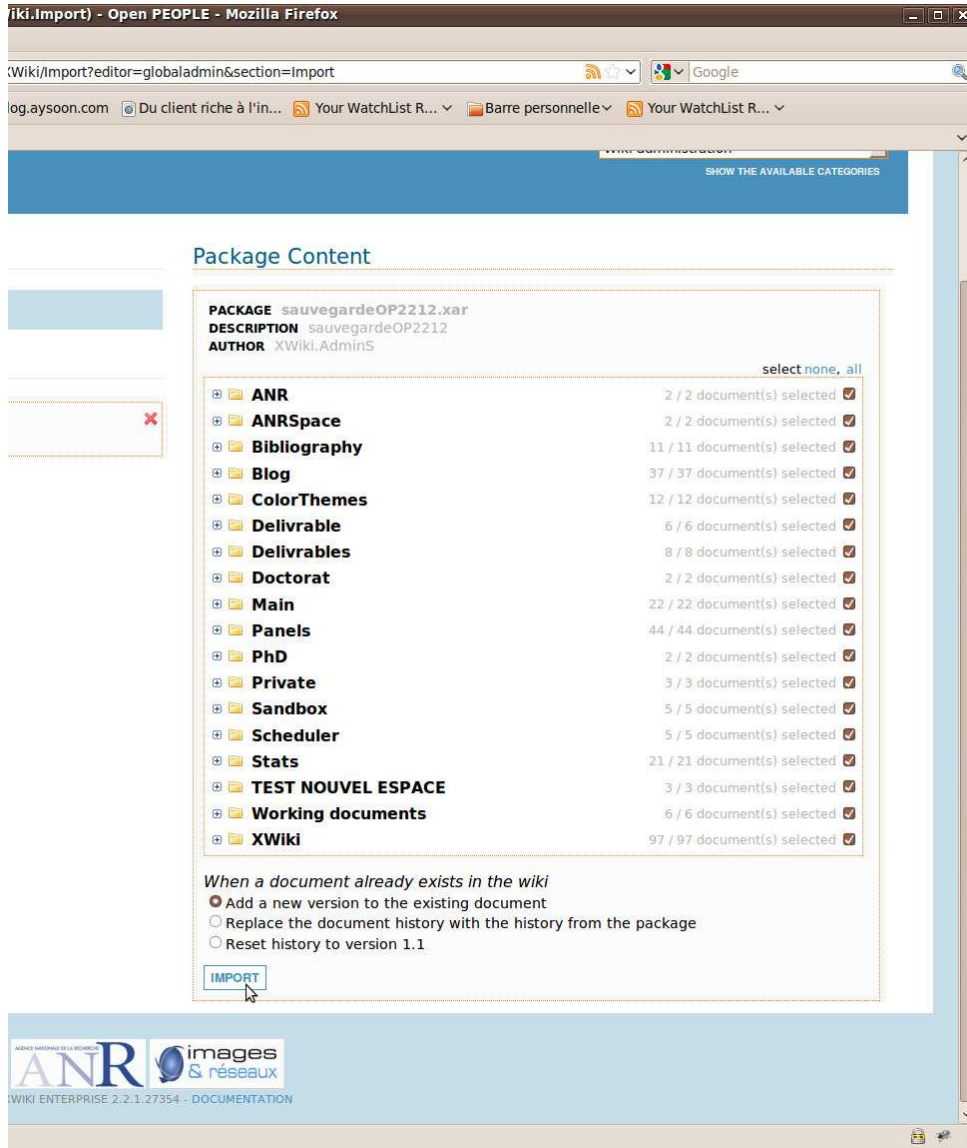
/iki.Import) - Open PEOPLE - Mozilla Firefox

XWiki/Import?editor=globaladmin&section=Import

Google

log.aysoon.com Du client riche à l'in... Your WatchList R... Barre personnelle Your WatchList R...

SHOW THE AVAILABLE CATEGORIES

Package Content

PACKAGE sauvegardeOP2212.xar
DESCRIPTION sauvegardeOP2212
AUTHOR XWiki.AdminS

select none, all

| | |
|---|---|
| ANR | 2 / 2 document(s) selected |
| ANRSpace | 2 / 2 document(s) selected |
| Bibliography | 11 / 11 document(s) selected |
| Blog | 37 / 37 document(s) selected |
| ColorThemes | 12 / 12 document(s) selected |
| Delivrable | 6 / 6 document(s) selected |
| Delivrables | 8 / 8 document(s) selected |
| Doctorat | 2 / 2 document(s) selected |
| Main | 22 / 22 document(s) selected |
| Panels | 44 / 44 document(s) selected |
| PhD | 2 / 2 document(s) selected |
| Private | 3 / 3 document(s) selected |
| Sandbox | 5 / 5 document(s) selected |
| Scheduler | 5 / 5 document(s) selected |
| Stats | 21 / 21 document(s) selected |
| TEST NOUVEL ESPACE | 3 / 3 document(s) selected |
| Working documents | 6 / 6 document(s) selected |
| XWiki | 97 / 97 document(s) selected |

When a document already exists in the wiki
Add a new version to the existing document
Replace the document history with the history from the package
Reset history to version 1.1

IMPORT

AGENCE NATIONALE DE LA RECHERCHE ANR images & réseaux

XWIKI ENTERPRISE 2.2.1.27354 - DOCUMENTATION